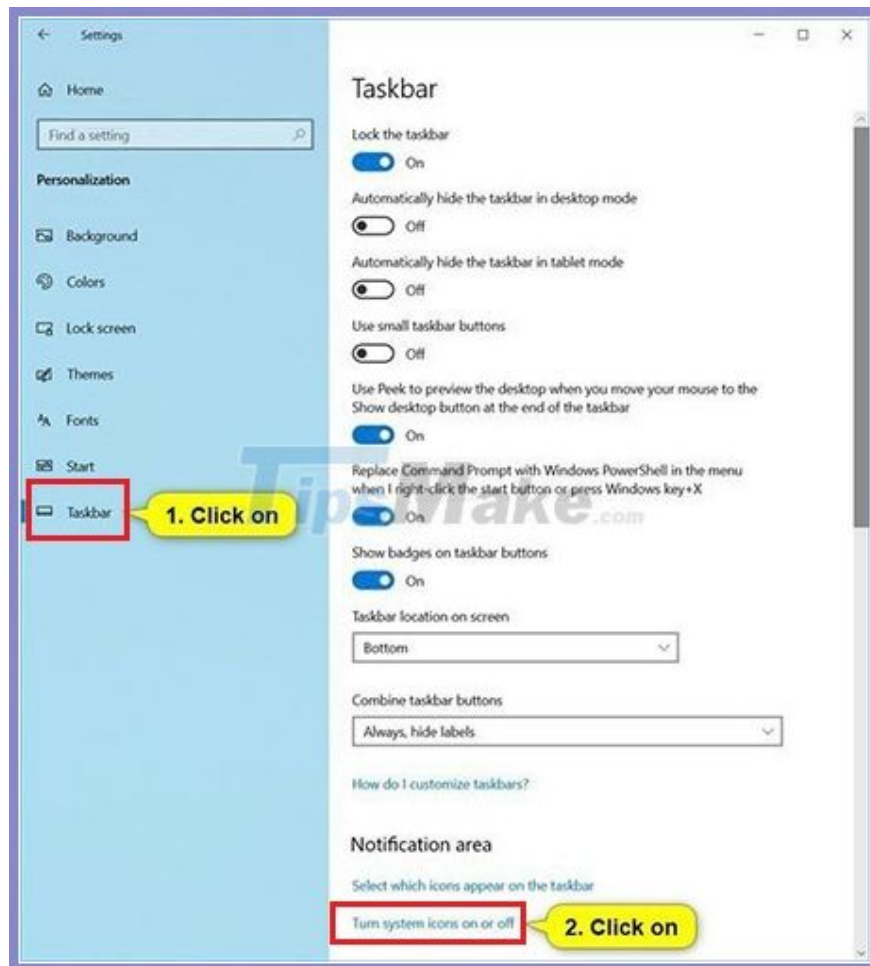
Settings

Home

Find a setting

Personalization

Background

Colors

Lock screen

Themes

Fonts

Start

Taskbar

1. Click on

Taskbar

Lock the taskbar

On

Automatically hide the taskbar in desktop mode

Off

Automatically hide the taskbar in tablet mode

Off

Use small taskbar buttons

Off

Use Peek to preview the desktop when you move your mouse to the Show desktop button at the end of the taskbar

On

Replace Command Prompt with Windows PowerShell in the menu when I right-click the start button or press Windows key+X

On

TipsMake.com

Show badges on taskbar buttons

On

Taskbar location on screen

Bottom

Combine taskbar buttons

Always, hide labels

How do I customize taskbars?

Notification area

Select which icons appear on the taskbar

Turn system icons on or off

2. Click on